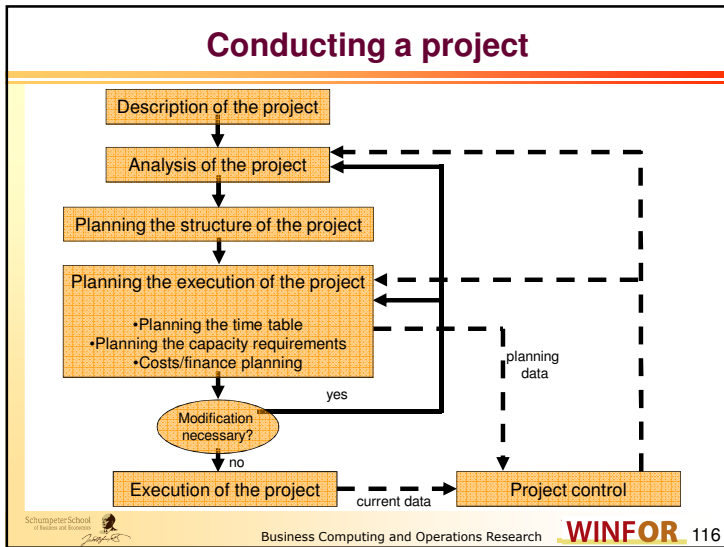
Conducting a project

Description of the project

Analysis of the project

Planning the structure of the project

Planning the execution of the project

•Planning the time table
•Planning the capacity requirements
•Costs/finance planning

planning data

yes

Modification necessary?

no

Execution of the project

current data

Project control

Schumpeter School of Business and Economics

Business Computing and Operations Research

WINFOR

116